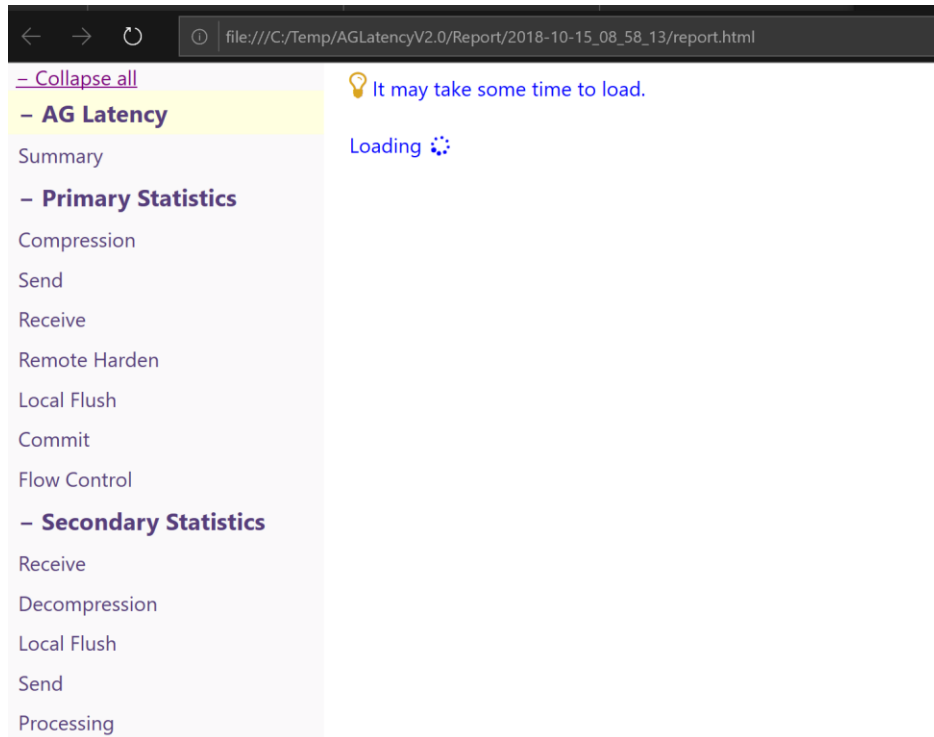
file:///C:/Temp/AGLatencyV2.0/Report/2018-10-15_08_58_13/report.html

– Collapse all

– AG Latency

Summary

– Primary Statistics

Compression

Send

Receive

Remote Harden

Local Flush

Commit

Flow Control

– Secondary Statistics

Receive

Decompression

Local Flush

Send

Processing

It may take some time to load.

Loading